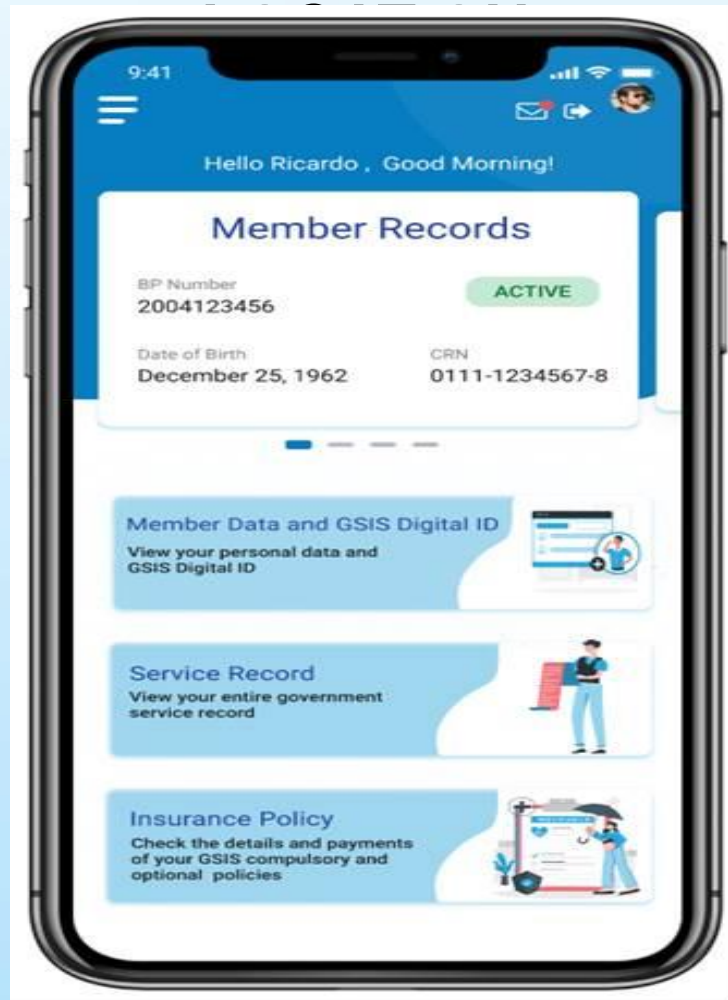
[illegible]

9:41

Hello Ricardo , Good Morning!

Member Records

BP Number
2004123456

ACTIVE

Date of Birth
December 25, 1962

CRN
0111-1234567-8

Member Data and GSIS Digital ID
View your personal data and GSIS Digital ID

Service Record
View your entire government service record

Insurance Policy
Check the details and payments of your GSIS compulsory and optional policies